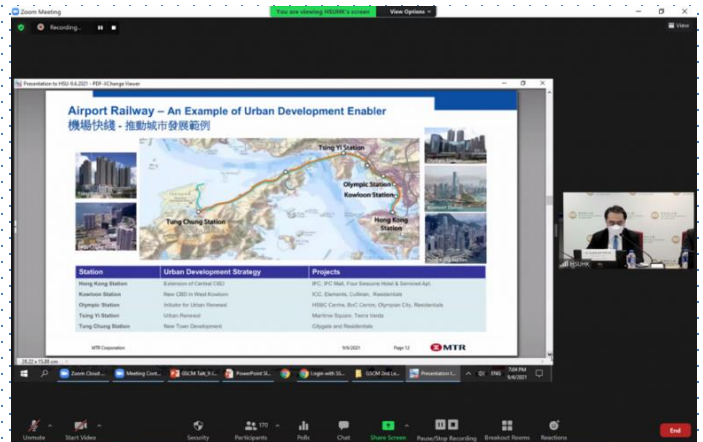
Zoom Meeting

You are viewing HSUHK's screen View Options

Recording...

View

Presentation to HSU 9.6.2021 - PDF-XChange Viewer

Airport Railway – An Example of Urban Development Enabler
機場快綫 - 推動城市發展範例

Tsing Yi Station

Olympic Station

Kowloon Station

Hong Kong Station

Tung Chung Station

| Station | Urban Development Strategy | Projects |
|---|---|---|
| Hong Kong Station | Extension of Central CBD | IFC, IFC Mall, Four Seasons Hotel & Serviced Apt. |
| Kowloon Station | New CBD in West Kowloon | ICC, Elements, Cullinan, Residentials |
| Olympic Station | Initiator for Urban Renewal | HSBC Centre, BoC Centre, Olympian City, Residentials |
| Tsing Yi Station | Urban Renewal | Maritime Square, Tierra Verde |
| Tung Chung Station | New Town Development | Citygate and Residentials |

MTR Corporation

9/6/2021

Page 12

MTR

HSUHK

Zoom Cloud... Meeting Cont... GSCM Talk_9... PowerPoint Sl... Login with Sl... GSCM 2nd Le... Presentation t...

ENG

7:04 PM 9/6/2021

Unmute Start Video Security Participants 170 Polls Chat Share Screen Pause/Stop Recording Breakout Rooms Reactions End